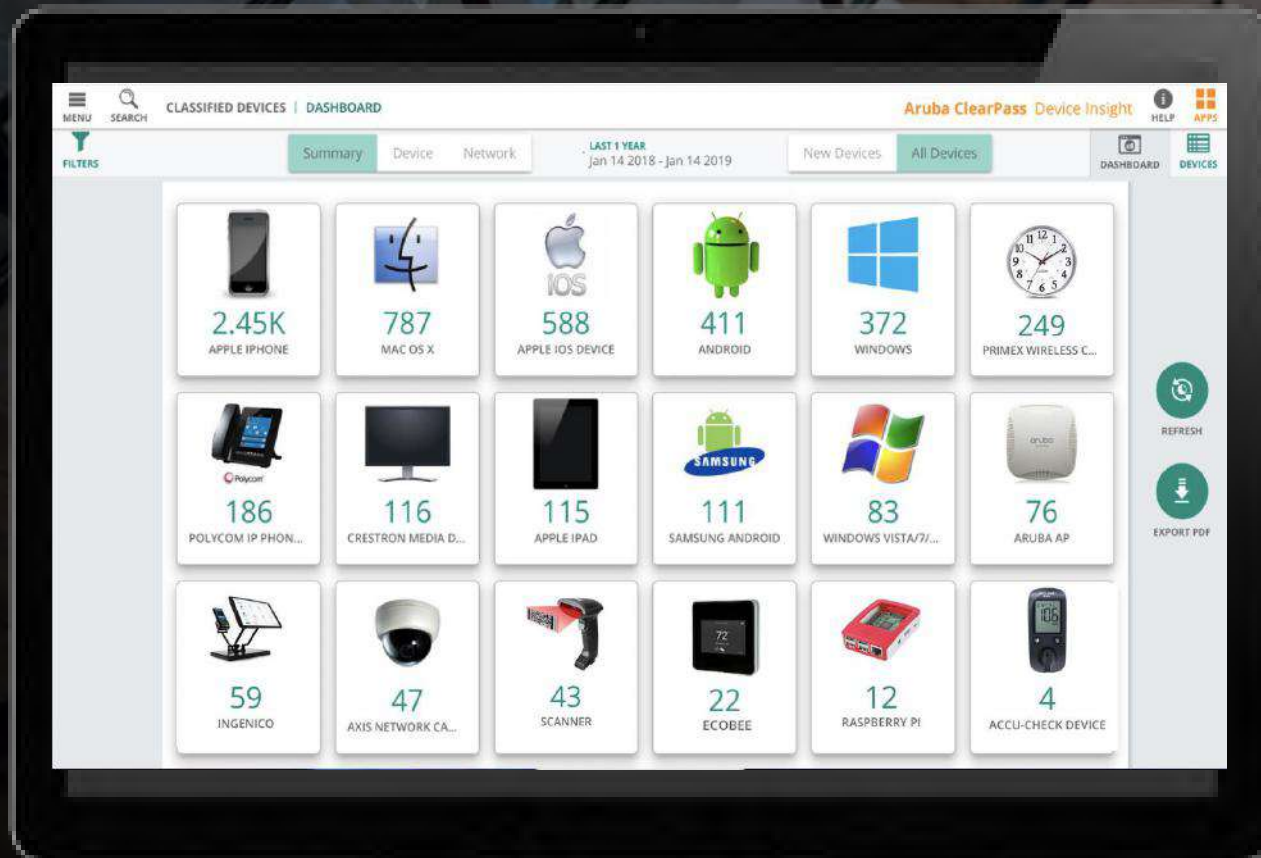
MENU SEARCH CLASSIFIED DEVICES | DASHBOARD

Aruba ClearPass Device Insight HELP APPS

FILTERS

Summary Device Network

LAST 1 YEAR
Jan 14 2018 - Jan 14 2019

New Devices All Devices

DASHBOARD DEVICES

2.45K
APPLE IPHONE

787
MAC OS X

iOS
588
APPLE IOS DEVICE

411
ANDROID

372
WINDOWS

249
PRIMEX WIRELESS C...

REFRESH

Polycom
186
POLYCOM IP PHON...

116
CRESTRON MEDIA D...

115
APPLE IPAD

SAMSUNG
111
SAMSUNG ANDROID

83
WINDOWS VISTA/7/...

aruba
76
ARUBA AP

EXPORT PDF

59
INGENICO

47
AXIS NETWORK CA...

43
SCANNER

72
22
ECOBEE

12
RASPBERRY PI

106
4
ACCU-CHECK DEVICE